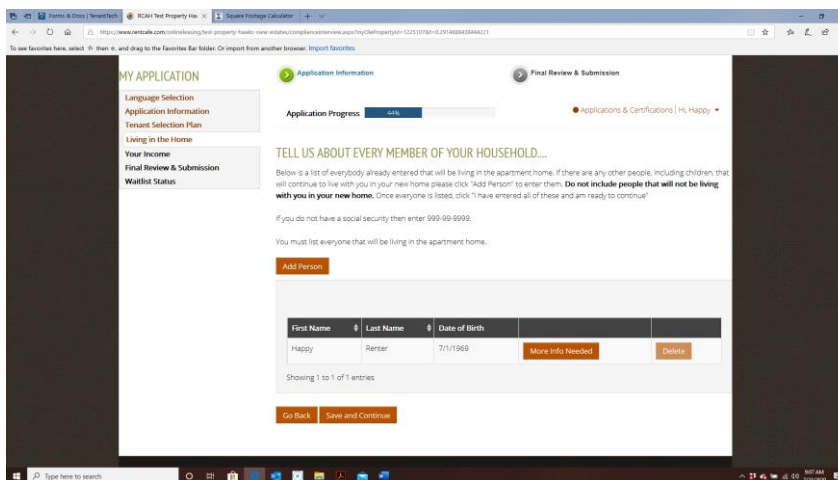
Forms & Docs | TenantTech
RCAH Test Property Ha ×
Square Footage Calculator

https://www.rentcafe.com/onlineleasing/test-property-hawks-view-estates/complianceinterview.aspx?myOlePropertyId=1225107&t=0.2914888438444221

To see favorites here, select ☆ then ☆, and drag to the Favorites Bar folder. Or import from another browser. Import favorites

MY APPLICATION

Language Selection
Application Information
Tenant Selection Plan
Living in the Home
Your Income
Final Review & Submission
Waitlist Status

Application Information

Final Review & Submission

Application Progress 44%

Applications & Certifications | Hi, Happy

TELL US ABOUT EVERY MEMBER OF YOUR HOUSEHOLD....

Below is a list of everybody already entered that will be living in the apartment home. If there are any other people, including children, that will continue to live with you in your new home please click "Add Person" to enter them. **Do not include people that will not be living with you in your new home.** Once everyone is listed, click "I have entered all of these and am ready to continue"

If you do not have a social security then enter 999-99-9999.

You must list everyone that will be living in the apartment home.

Add Person

| First Name | Last Name | Date of Birth | | |
|---|---|---|---|---|
| Happy | Renter | 7/1/1969 | More Info Needed | Delete |

Showing 1 to 1 of 1 entries

Go Back Save and Continue

Type here to search

9:07 AM